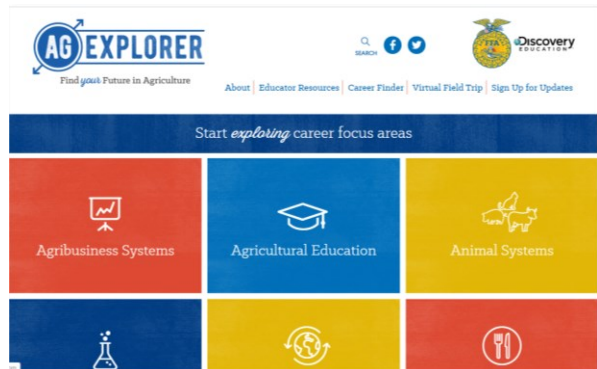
AG EXPLORER
Find your Future in Agriculture

SEARCH

FFA

Discovery EDUCATION

About | Educator Resources | Career Finder | Virtual Field Trip | Sign Up for Updates

Start exploring career focus areas

Agribusiness Systems

Agricultural Education

Animal Systems